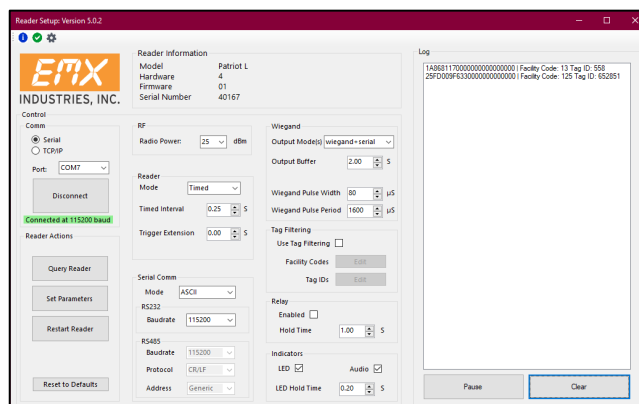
Reader Setup: Version 5.0.2

EMX
INDUSTRIES, INC.

Reader Information
Model Patriot L
Hardware 4
Firmware 01
Serial Number 40167

Control
Comm
Serial
TCP/IP
Port: COM7
Disconnect
Connected at 115200 baud

Reader Actions
Query Reader
Set Parameters
Restart Reader
Reset to Defaults

RF
Radio Power: 25 dBm

Reader
Mode Timed
Timed Interval 0.25 S
Trigger Extension 0.00 S

Serial Comm
Mode ASCII
RS232
Baudrate 115200
RS485
Baudrate 115200
Protocol CR/LF
Address Generic

Wiegand
Output Mode(s) wiegand+serial
Output Buffer 2.00 S
Wiegand Pulse Width 80 µS
Wiegand Pulse Period 1600 µS

Tag Filtering
Use Tag Filtering
Facility Codes Edit
Tag IDs Edit

Relay
Enabled
Hold Time 1.00 S

Indicators
LED
Audio
LED Hold Time 0.20 S

Log
1A8681170000000000000000 | Facility Code: 13 Tag ID: 558
25FD009F6330000000000000 | Facility Code: 125 Tag ID: 652851

Pause
Clear